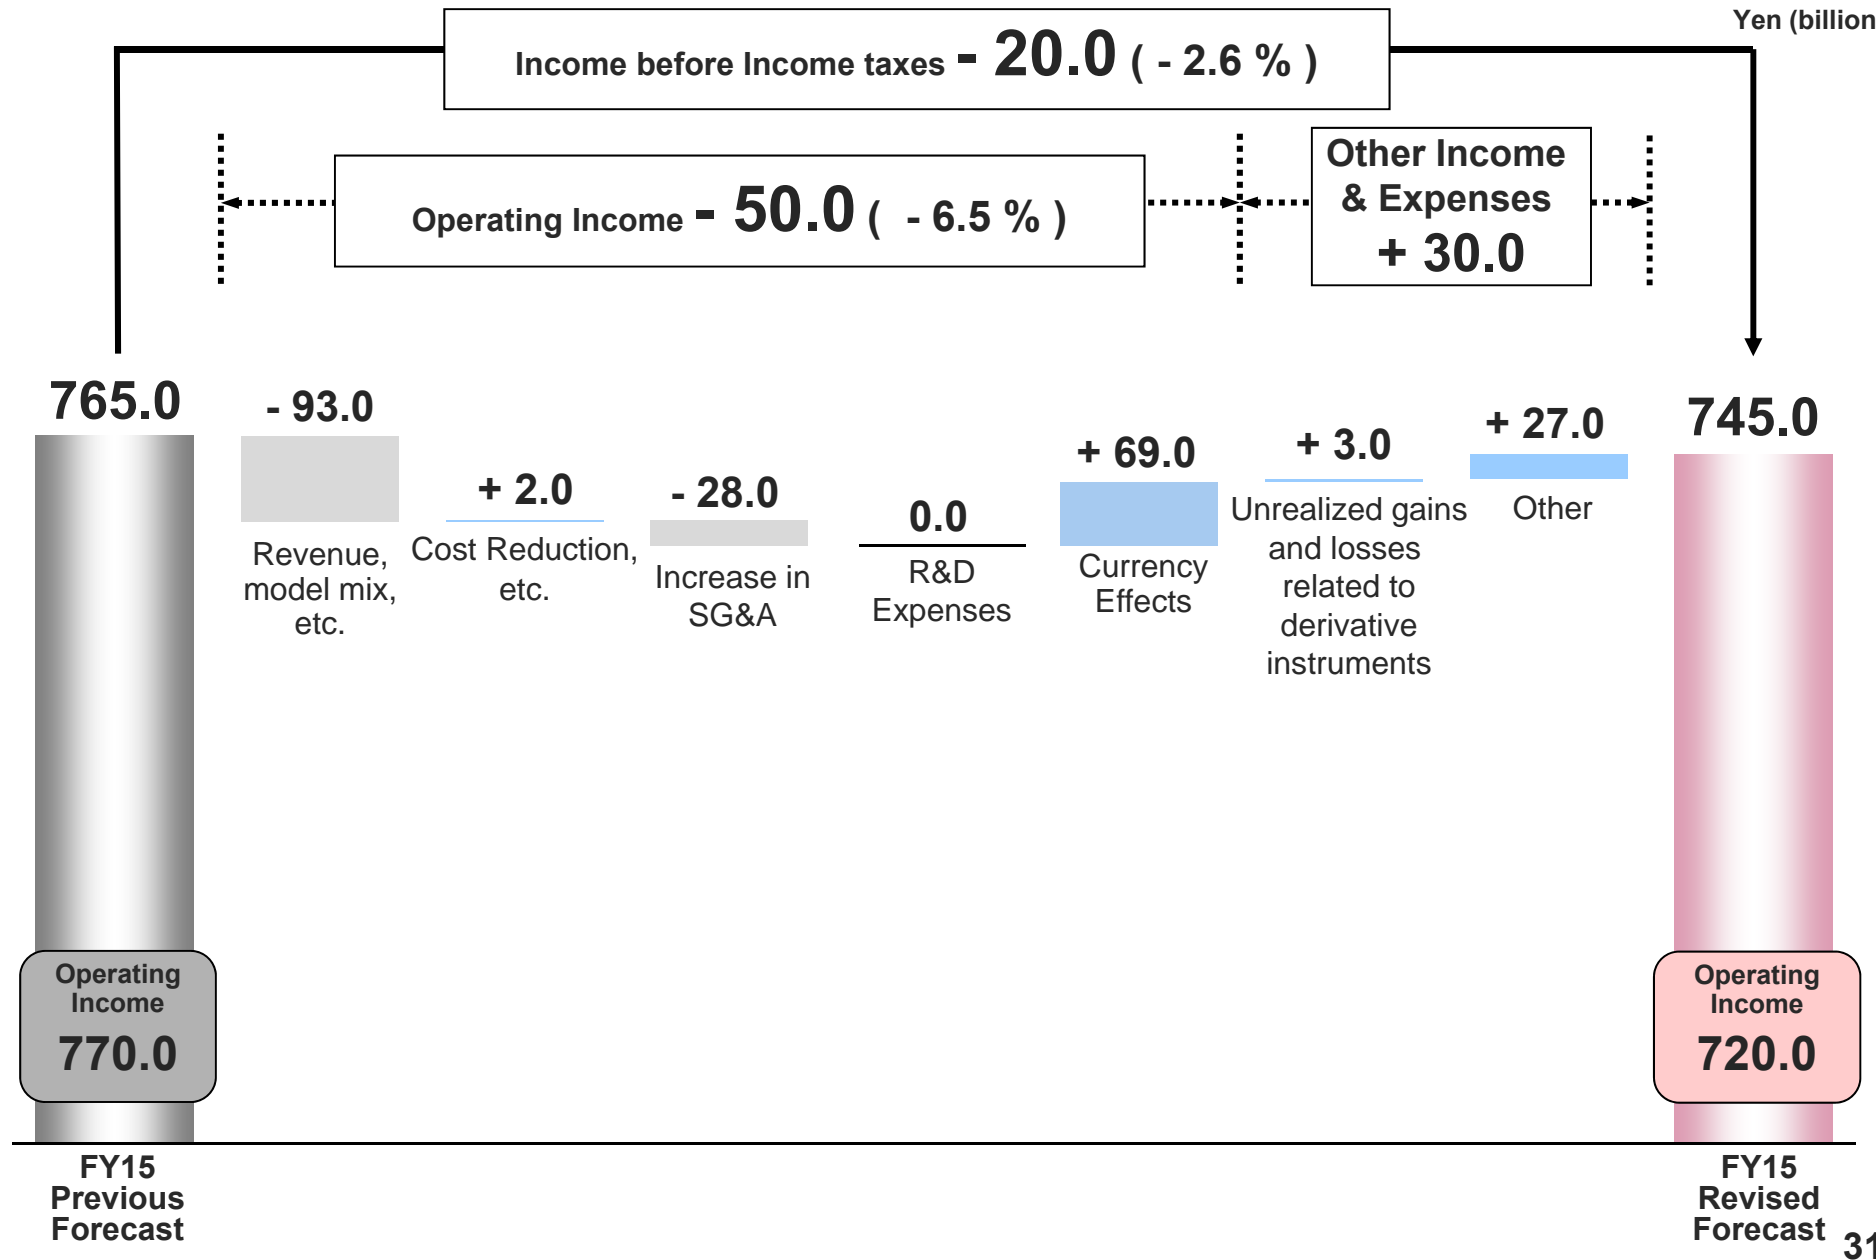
Yen (billion

Income before Income taxes - 20.0 ( - 2.6 % )

Operating Income - 50.0 ( - 6.5 % )

Other Income & Expenses + 30.0

765.0

- 93.0
Revenue, model mix, etc.

+ 2.0
Cost Reduction, etc.

- 28.0
Increase in SG&A

0.0
R&D Expenses

+ 69.0
Currency Effects

+ 3.0
Unrealized gains and losses related to derivative instruments

+ 27.0
Other

745.0

Operating Income
770.0

Operating Income
720.0

FY15 Previous Forecast

FY15 Revised Forecast

31